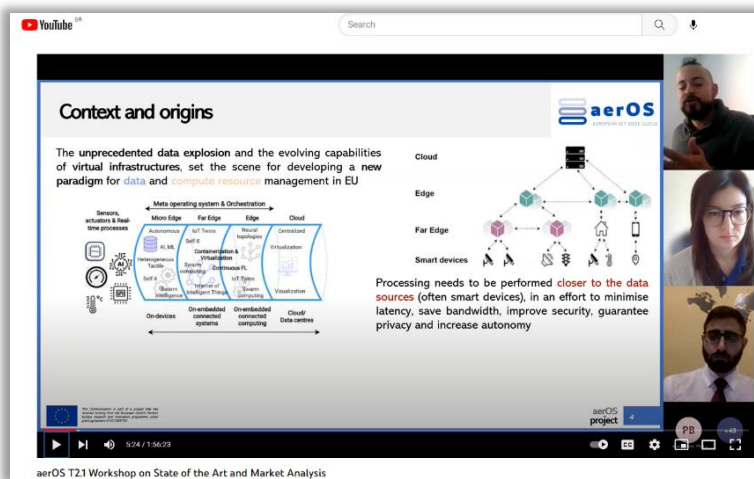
YouTube GR

Search

Context and origins

aerOS
EUROPEAN IOT-EDGE-CLOUD

The unprecedented data explosion and the evolving capabilities of virtual infrastructures, set the scene for developing a new paradigm for data and compute resource management in EU

Sensors, actuators & Real-time processes

Meta operating system & Orchestration

Micro Edge | Far Edge | Edge | Cloud

Autonomous
AI, ML
Heterogeneous Tactile
Self-X
Swarm intelligence

IoT Twins
Self-X
Swarm computing
Containerization & Virtualization
Continuous FL
Internet of Intelligent Things

Neural topologies
IoT Twins
Swarm computing

Centralized
Virtualization
Visualization

On-devices | On-embedded connected systems | On-embedded connected computing | Cloud/ Data centres

Cloud

Edge

Far Edge

Smart devices

Processing needs to be performed closer to the data sources (often smart devices), in an effort to minimise latency, save bandwidth, improve security, guarantee privacy and increase autonomy

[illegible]

aerOS project

4

PB

+45

5:24 / 1:56:23

aerOS T2.1 Workshop on State of the Art and Market Analysis